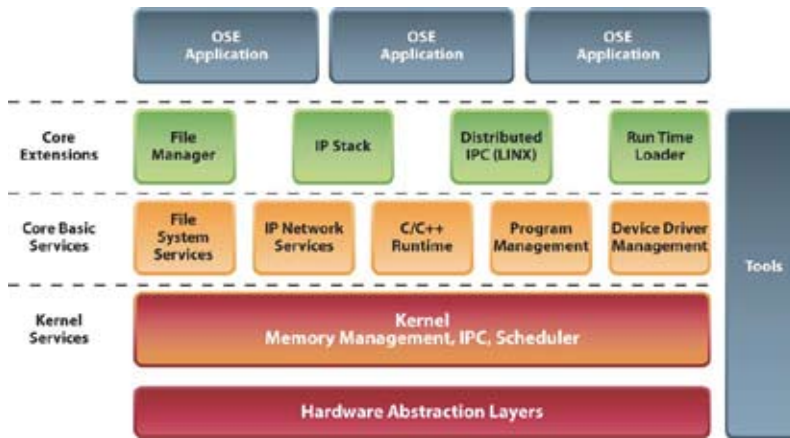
OSE Application

OSE Application

OSE Application

Core Extensions

File Manager

IP Stack

Distributed IPC (LINX)

Run Time Loader

Core Basic Services

File System Services

IP Network Services

C/C++ Runtime

Program Management

Device Driver Management

Kernel Services

Kernel
Memory Management, IPC, Scheduler

Hardware Abstraction Layers

Tools